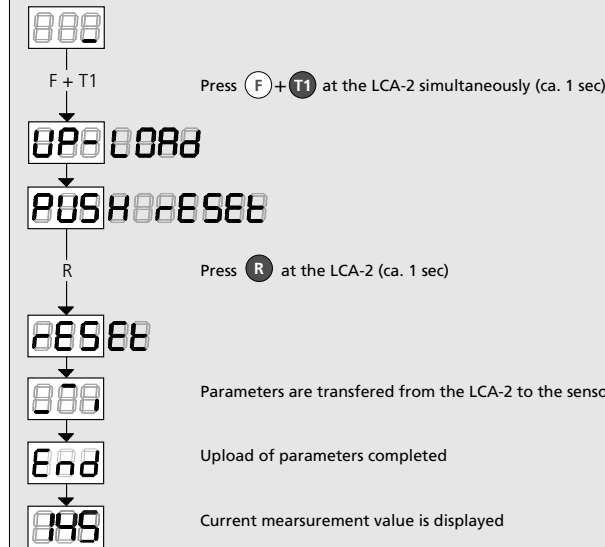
_

F + T1

Press F + T1 at the LCA-2 simultaneously (ca. 1 sec)

UP- LOAd

PUSH rESEt

R

Press R at the LCA-2 (ca. 1 sec)

rESEt

Parameters are transfered from the LCA-2 to the senso

End

Upload of parameters completed

195

Current mearsurement value is displayed